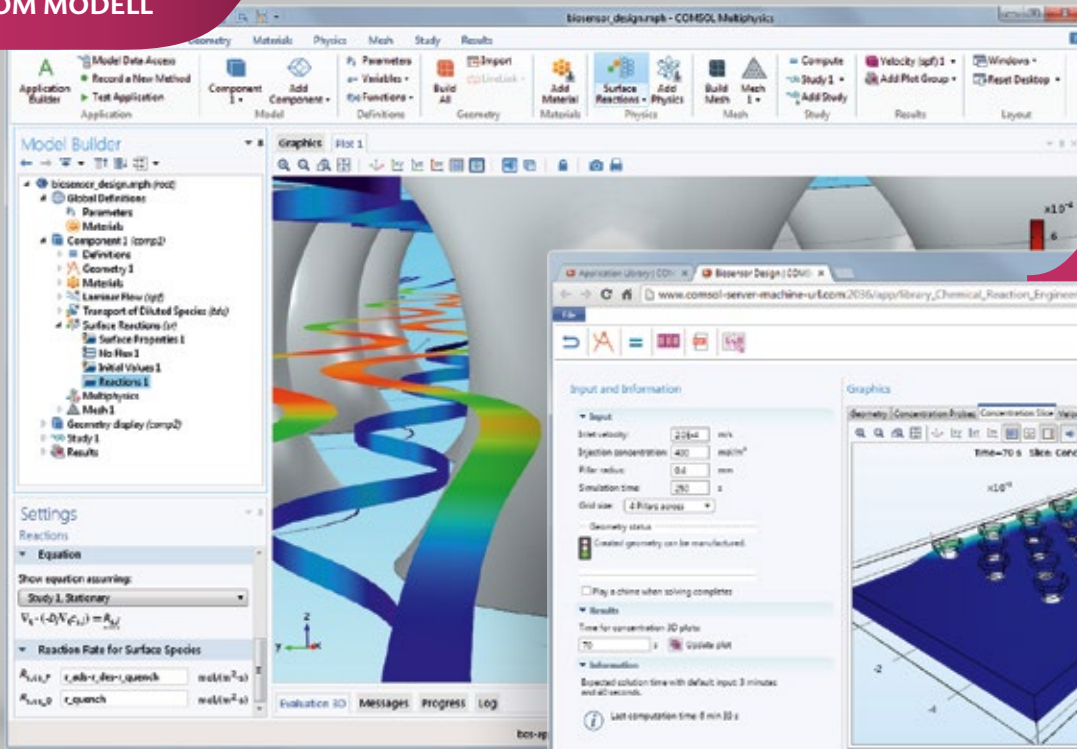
OM MODELL

biosensor_design.mph - COMSOL Multiphysics

Geometry Materials Physics Mesh Study Results

Application Builder
Model Data Access
Record a New Method
Test Application
Application

Component 1
Add Component
Model

Parameters
Variables
Functions
Definitions

Build All
Import
LiveLink
Geometry

Add Material
Materials

Surface Reactions
Add Physics
Physics

Build Mesh
Mesh 1
Mesh

Compute
Study 1
Add Study
Study

Velocity (spf) 1
Add Plot Group
Results

Windows
Reset Desktop
Layout

Model Builder

biosensor_design.mph (root)
Global Definitions
Parameters
Materials
Component 1 (comp1)
Definitions
Geometry 1
Materials
Laminar Flow (spf)
Transport of Diluted Species (tds)
Surface Reactions (sr)
Surface Properties 1
No Flux 1
Initial Values 1
Reactions 1
Multiphysics
Mesh 1
Geometry display (comp2)
Study 1
Results

Settings
Reactions
Equation
Show equation assuming:
Study 1, Stationary
$\nabla_t \cdot (-D_t \nabla_t c_{s,i}) = R_{s,i}$
Reaction Rate for Surface Species
$R_{s,cs,T}$ r_ads-r_des-r_quench mol/(m^2·s)
$R_{s,cs,Q}$ r_quench mol/(m^2·s)

Graphics Plot 1

x10$^{-4}$
6

Evaluation 3D Messages Progress Log

Application Library | COM × Biosensor Design | COMS ×
www.comsol-server-machine-url.com:2036/app/library_Chemical_Reaction_Engineer
File

Input and Information
Input
Inlet velocity: 2.0e-4 m/s
Injection concentration: 400 mol/m$^3$
Pillar radius: 0.4 mm
Simulation time: 250 s
Grid size: 4 Pillars across
Geometry status
Created geometry can be manufactured.
Play a chime when solving completes
Results
Time for concentration 3D plots:
70 s Update plot
Information
Expected solution time with default input: 3 minutes and 40 seconds.
Last computation time: 8 min 33 s

Graphics
Geometry Concentration Probes Concentration Slice Velo
Time=70 s Slice: Conc
x10$^{-4}$
-2
-4

bos-ap